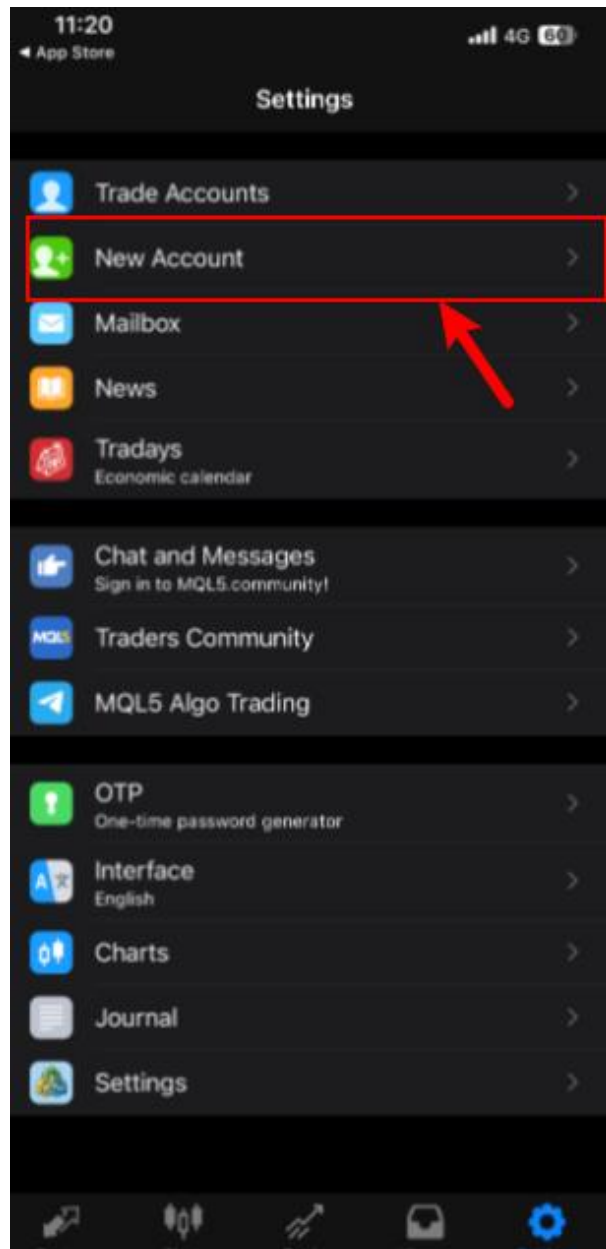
11:20
◂ App Store
4G 60

Settings

Trade Accounts

New Account

Mailbox

News

Tradays
Economic calendar

Chat and Messages
Sign in to MQL5.community!

MQL5
Traders Community

MQL5 Algo Trading

OTP
One-time password generator

Interface
English

Charts

Journal

Settings